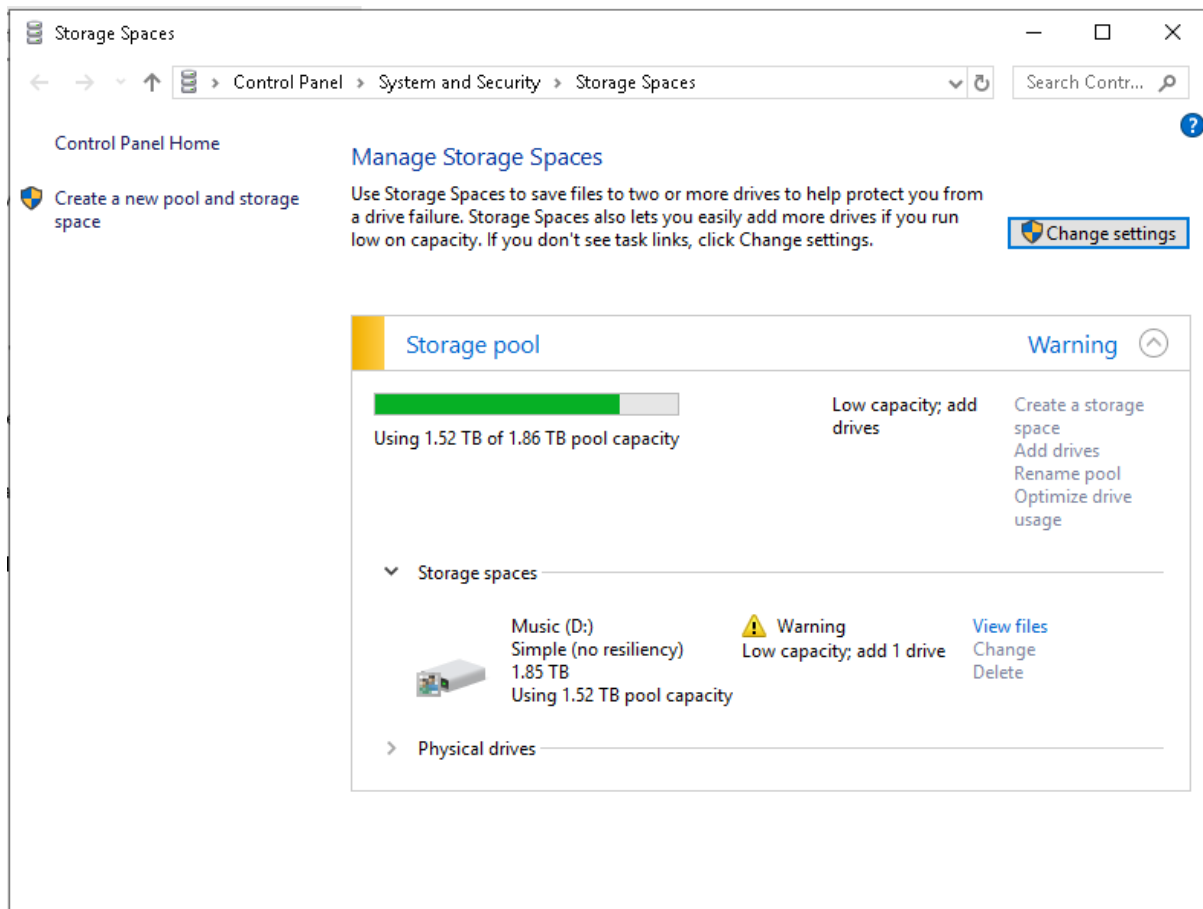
Storage Spaces

Control Panel > System and Security > Storage Spaces

Search Contr...

Control Panel Home

Create a new pool and storage space

Manage Storage Spaces

Use Storage Spaces to save files to two or more drives to help protect you from a drive failure. Storage Spaces also lets you easily add more drives if you run low on capacity. If you don't see task links, click Change settings.

Change settings

Storage pool

Warning

Using 1.52 TB of 1.86 TB pool capacity

Low capacity; add drives

Create a storage space
Add drives
Rename pool
Optimize drive usage

Storage spaces

Music (D:)
Simple (no resiliency)
1.85 TB
Using 1.52 TB pool capacity

Warning
Low capacity; add 1 drive

View files
Change
Delete

Physical drives